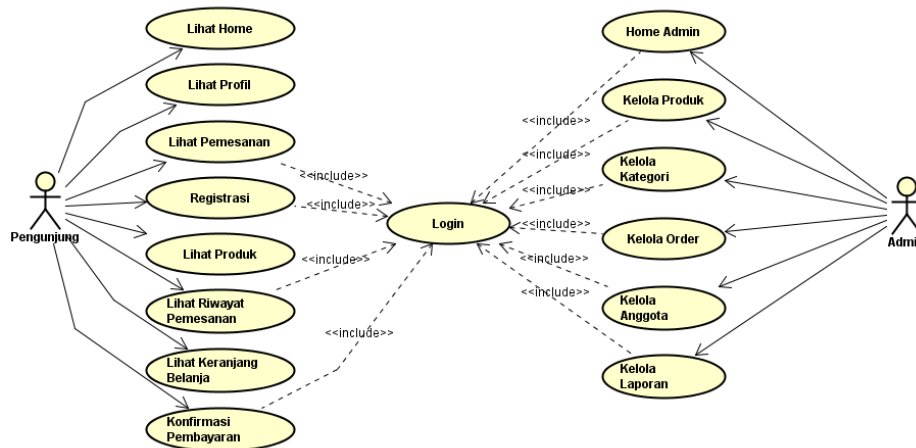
Pengunjung

Lihat Home

Lihat Profil

Lihat Pemesanan

Registrasi

Lihat Produk

Lihat Riwayat Pemesanan

Lihat Keranjang Belanja

Konfirmasi Pembayaran

<<include>>

<<include>>

<<include>>

<<include>>

Login

<<include>>

<<include>>

<<include>>

<<include>>

<<include>>

<<include>>

Home Admin

Kelola Produk

Kelola Kategori

Kelola Order

Kelola Anggota

Kelola Laporan

Admi